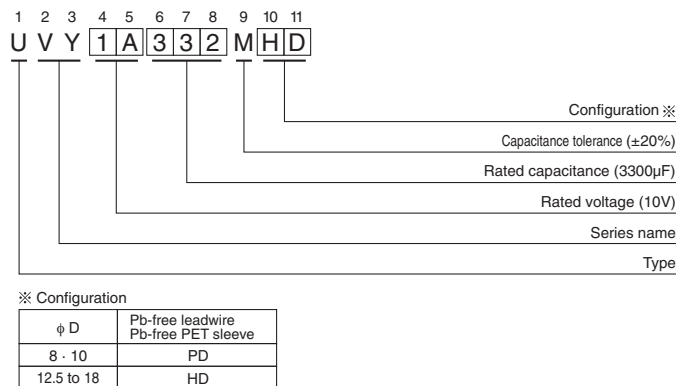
1 2 3 4 5 6 7 8 9 10 11
U V Y 1 A 3 3 2 M H D

Configuration ※

Capacitance tolerance (±20%)

Rated capacitance (3300µF)

Rated voltage (10V)

Series name

Type

※ Configuration

| φ D | Pb-free leadwire Pb-free PET sleeve |
|---|---|
| 8 · 10 | PD |
| 12.5 to 18 | HD |